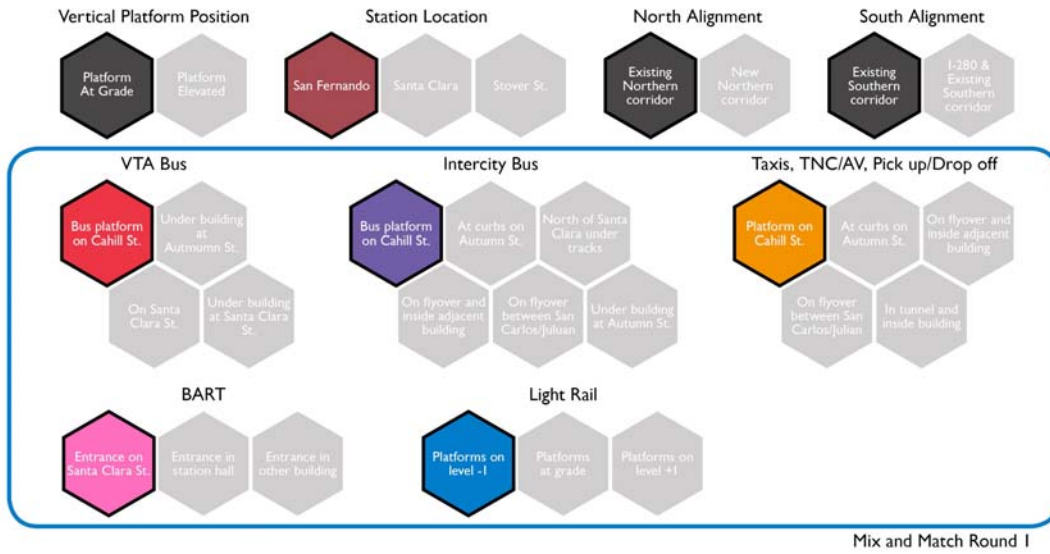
Vertical Platform Position

Platform At Grade

Platform Elevated

Station Location

San Fernando

Santa Clara

Stover St.

North Alignment

Existing Northern corridor

New Northern corridor

South Alignment

Existing Southern corridor

I-280 & Existing Southern corridor

VTA Bus

Bus platform on Cahill St.

Under building at Autmumn St.

On Santa Clara St.

Under building at Santa Clara St.

Intercity Bus

Bus platform on Cahill St.

At curbs on Autumn St.

North of Santa Clara under tracks

On flyover and inside adjacent building

On flyover between San Carlos/Juluan

Under building at Autumn St.

Taxis, TNC/AV, Pick up/Drop off

Platform on Cahill St.

At curbs on Autumn St.

On flyover and inside adjacent building

On flyover between San Carlos/Julian

In tunnel and inside building

BART

Entrance on Santa Clara St.

Entrance in station hall

Entrance in other building

Light Rail

Platforms on level -1

Platforms at grade

Platforms on level +1

Mix and Match Round 1